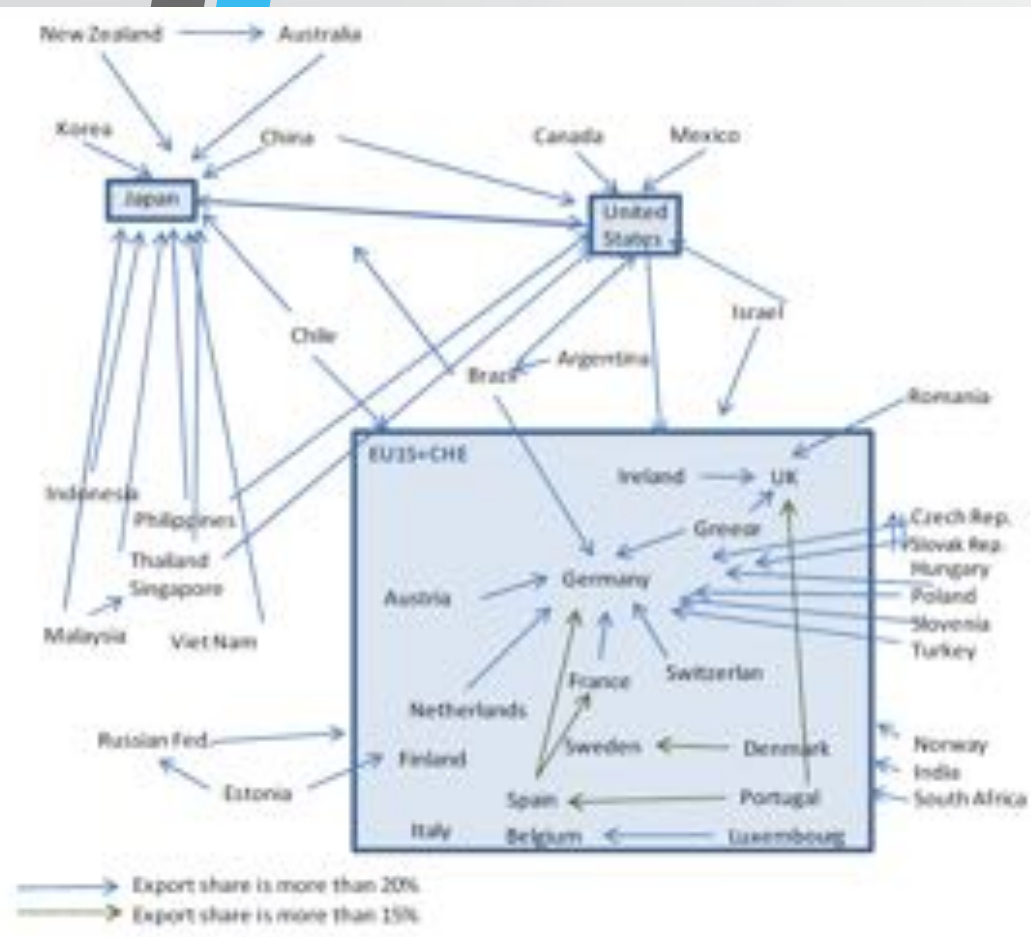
New Zealand Australia

Korea China Canada Mexico

Japan

United States

Israel

Chile

Brazil Argentina

Romania

EU15+CHE

Ireland UK

Greece

Czech Rep.

Slovak Rep.

Hungary

Poland

Slovenia

Turkey

Indonesia

Philippines

Thailand

Singapore

Malaysia Viet Nam

Austria Germany

Switzerlan

France

Netherlands

Russian Fed.

Finland

Sweden Denmark

Norway

India

South Africa

Estonia

Spain Portugal

Italy Belgium Luxembourg

Export share is more than 20%

Export share is more than 15%